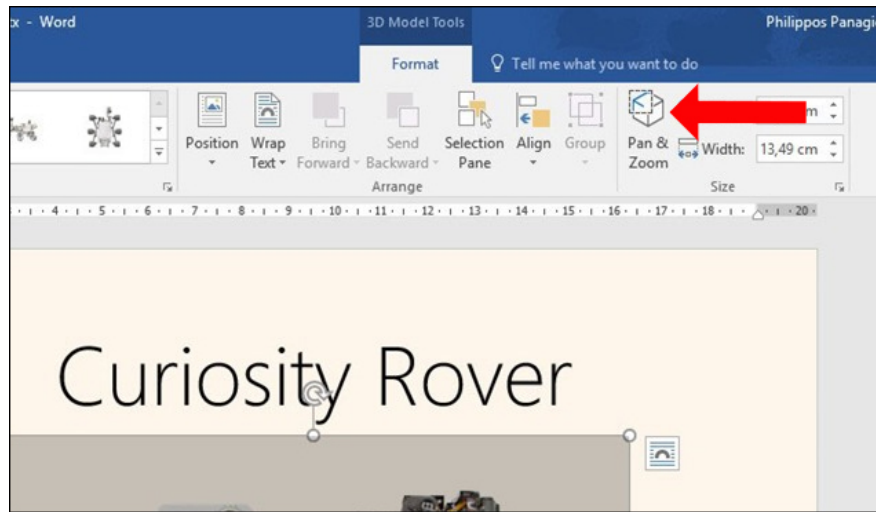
x - Word

3D Model Tools

Philippos Panagi

Format

Tell me what you want to do

Position

Wrap Text

Bring Forward

Send Backward

Selection Pane

Align

Group

Arrange

Pan & Zoom

m

Width: 13,49 cm

Size

· 4 · · 5 · · 6 · · 7 · · 8 · · 9 · · 10 · · 11 · · 12 · · 13 · · 14 · · 15 · · 16 · · 17 · · 18 · · 20 ·

Curiosity Rover